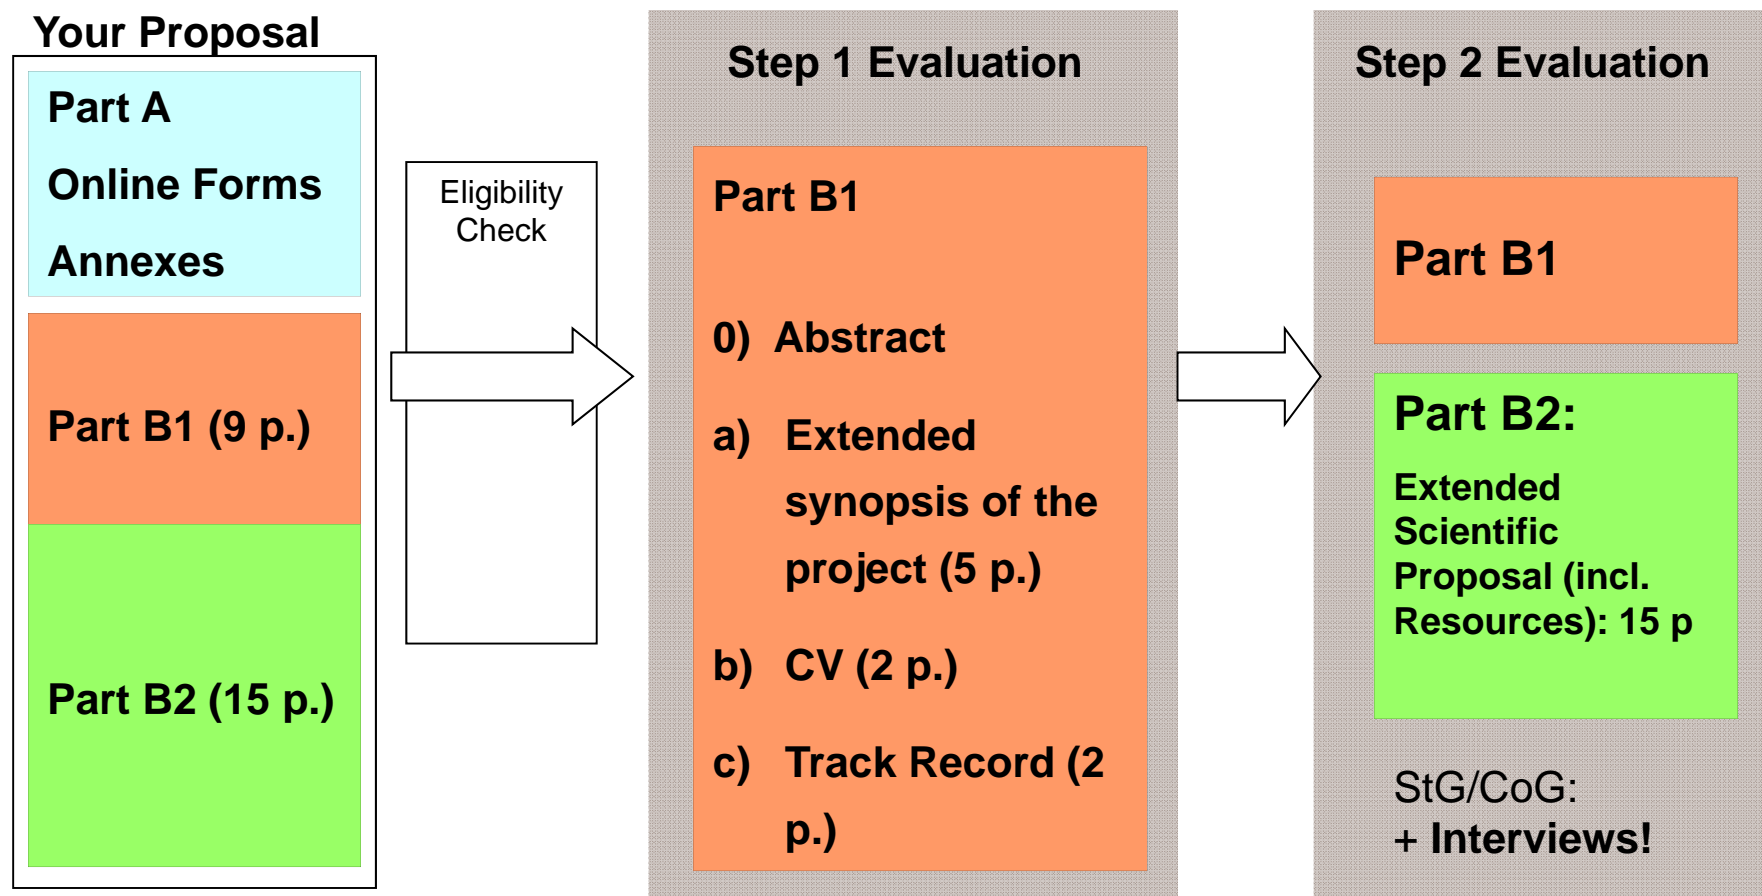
Your Proposal

Part A

Online Forms

Annexes

Part B1 (9 p.)

Part B2 (15 p.)

Eligibility Check

Step 1 Evaluation

Part B1

0) Abstract

a) Extended synopsis of the project (5 p.)

b) CV (2 p.)

c) Track Record (2 p.)

Step 2 Evaluation

Part B1

Part B2:

Extended Scientific Proposal (incl. Resources): 15 p

StG/CoG:
+ Interviews!